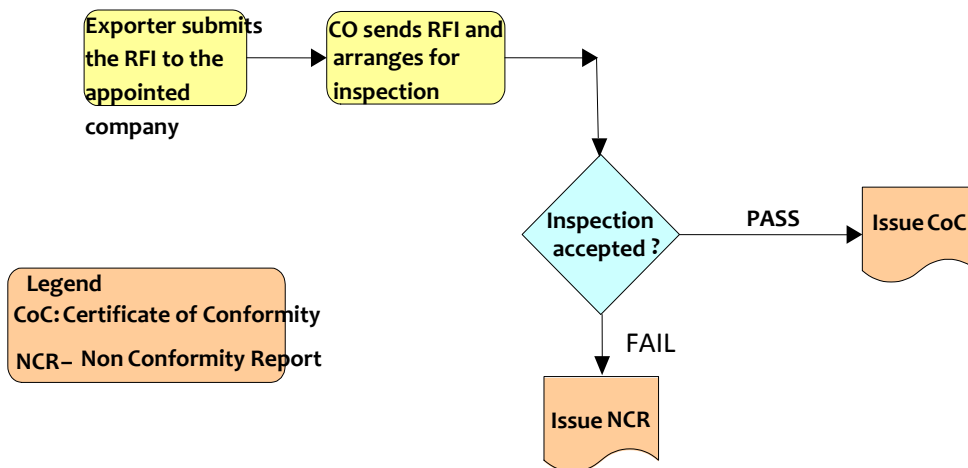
Exporter submits the RFI to the appointed company

CO sends RFI and arranges for inspection

Inspection accepted ?

PASS

Issue CoC

FAIL

Issue NCR

Legend
CoC: Certificate of Conformity
NCR – Non Conformity Report